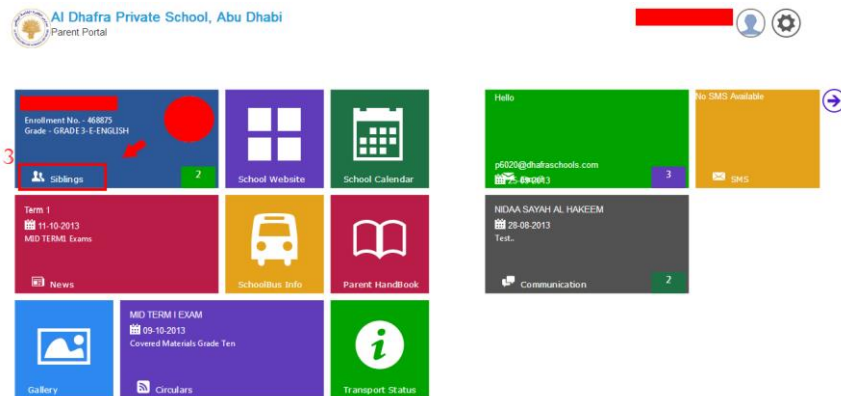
Al Dhafra Private School, Abu Dhabi
Parent Portal

Enrollment No. - 468875
Grade - GRADE 3-E-ENGLISH

3

Siblings

2

School Website

School Calendar

Hello

p6020@dhafraschools.com
25-09-2013

3

No SMS Available

SMS

Term 1
11-10-2013
MID TERM1 Exams

News

SchoolBus Info

Parent HandBook

NIDAA SAYAH AL HAKEEM
28-08-2013
Test..

Communication

2

Gallery

MID TERM I EXAM
09-10-2013
Covered Materials Grade Ten

Circulars

Transport Status